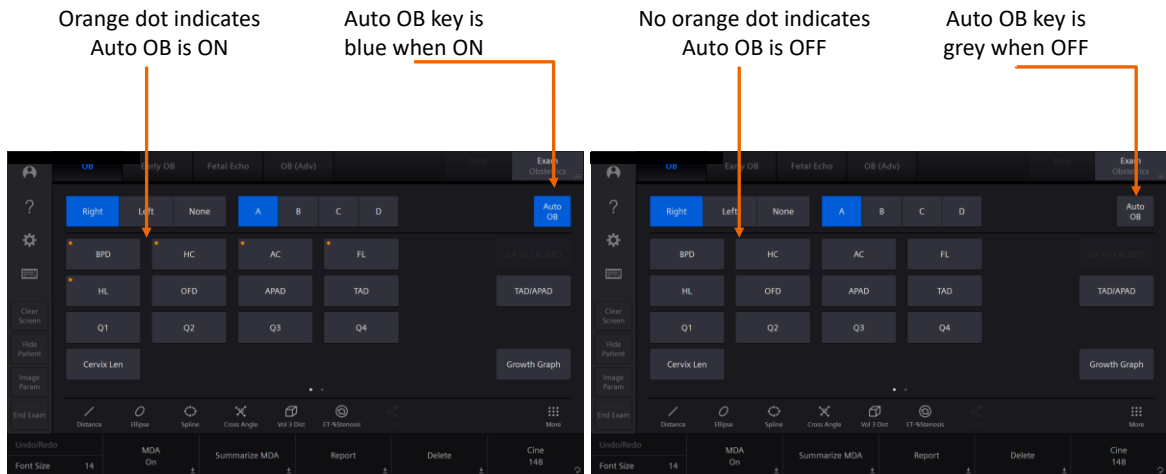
Orange dot indicates Auto OB is ON

Auto OB key is blue when ON

OB | Early OB | Fetal Echo | OB (Adv) | Style | Exam Obstetrics

?

Clear Screen

Hide Patient

Image Param

End Exam

Right | Left | None | A | B | C | D | Auto OB

BPD | HC | AC | FL | GA by CRL/BPD

HL | OFD | APAD | TAD | TAD/APAD

Q1 | Q2 | Q3 | Q4

Cervix Len | Growth Graph

Distance | Ellipse | Spline | Cross Angle | Vol 3 Dist | ET-%Stenosis | More

Undo/Redo

Font Size 14

MDA On

Summarize MDA

Report

Delete

Cine 148

No orange dot indicates Auto OB is OFF

Auto OB key is grey when OFF

OB | Early OB | Fetal Echo | OB (Adv) | Style | Exam Obstetrics

?

Clear Screen

Hide Patient

Image Param

End Exam

Right | Left | None | A | B | C | D | Auto OB

BPD | HC | AC | FL | GA by CRL/BPD

HL | OFD | APAD | TAD | TAD/APAD

Q1 | Q2 | Q3 | Q4

Cervix Len | Growth Graph

Distance | Ellipse | Spline | Cross Angle | Vol 3 Dist | ET-%Stenosis | More

Undo/Redo

Font Size 14

MDA On

Summarize MDA

Report

Delete

Cine 148